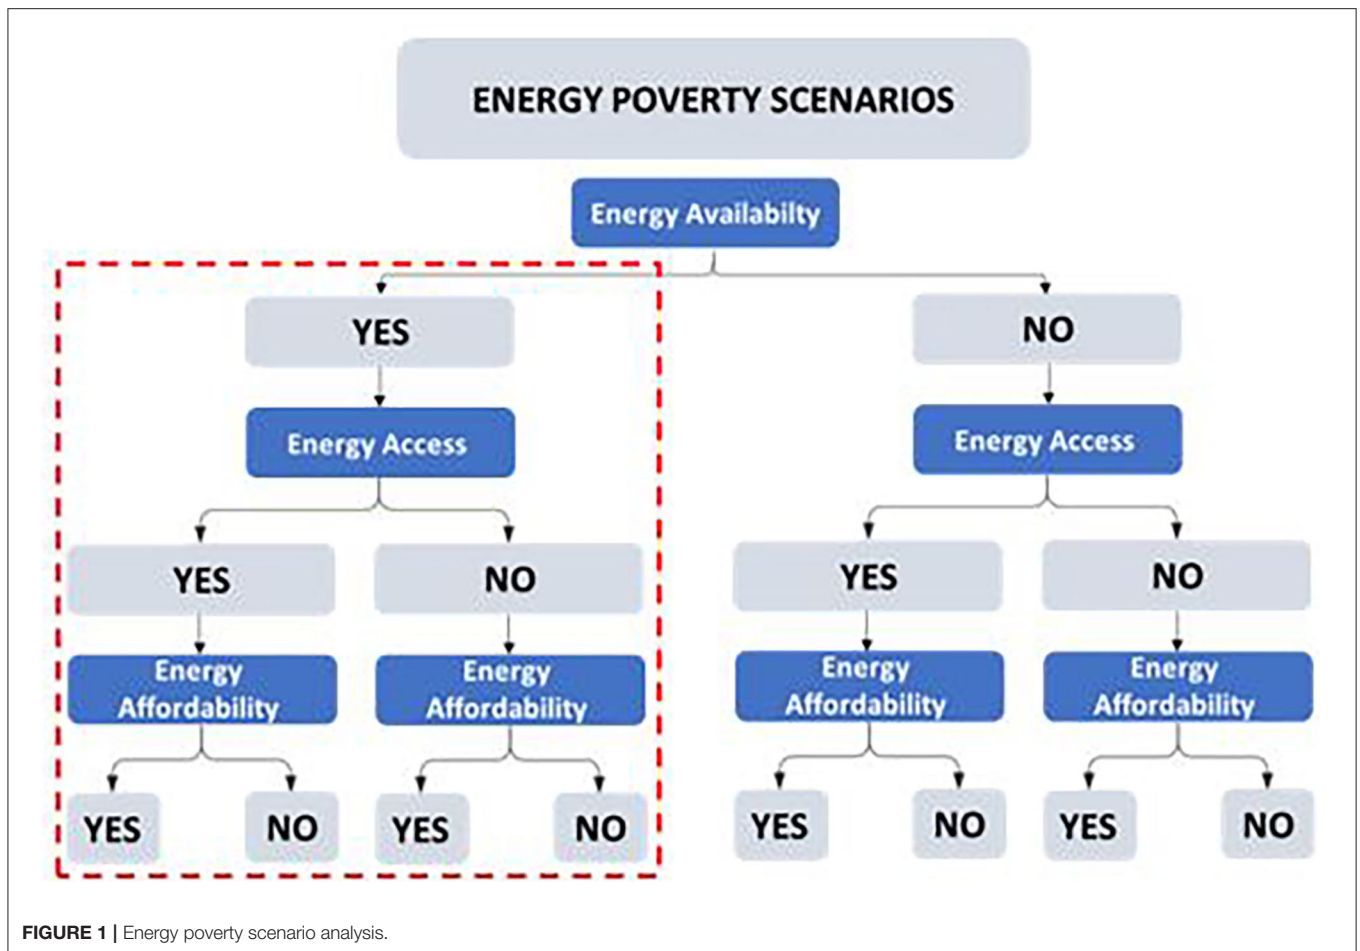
ENERGY POVERTY SCENARIOS

Energy Availabilty

YES

Energy Access

YES

Energy Affordability

YES

NO

NO

Energy Affordability

YES

NO

NO

Energy Access

YES

Energy Affordability

YES

NO

NO

Energy Affordability

YES

NO

FIGURE 1 | Energy poverty scenario analysis.